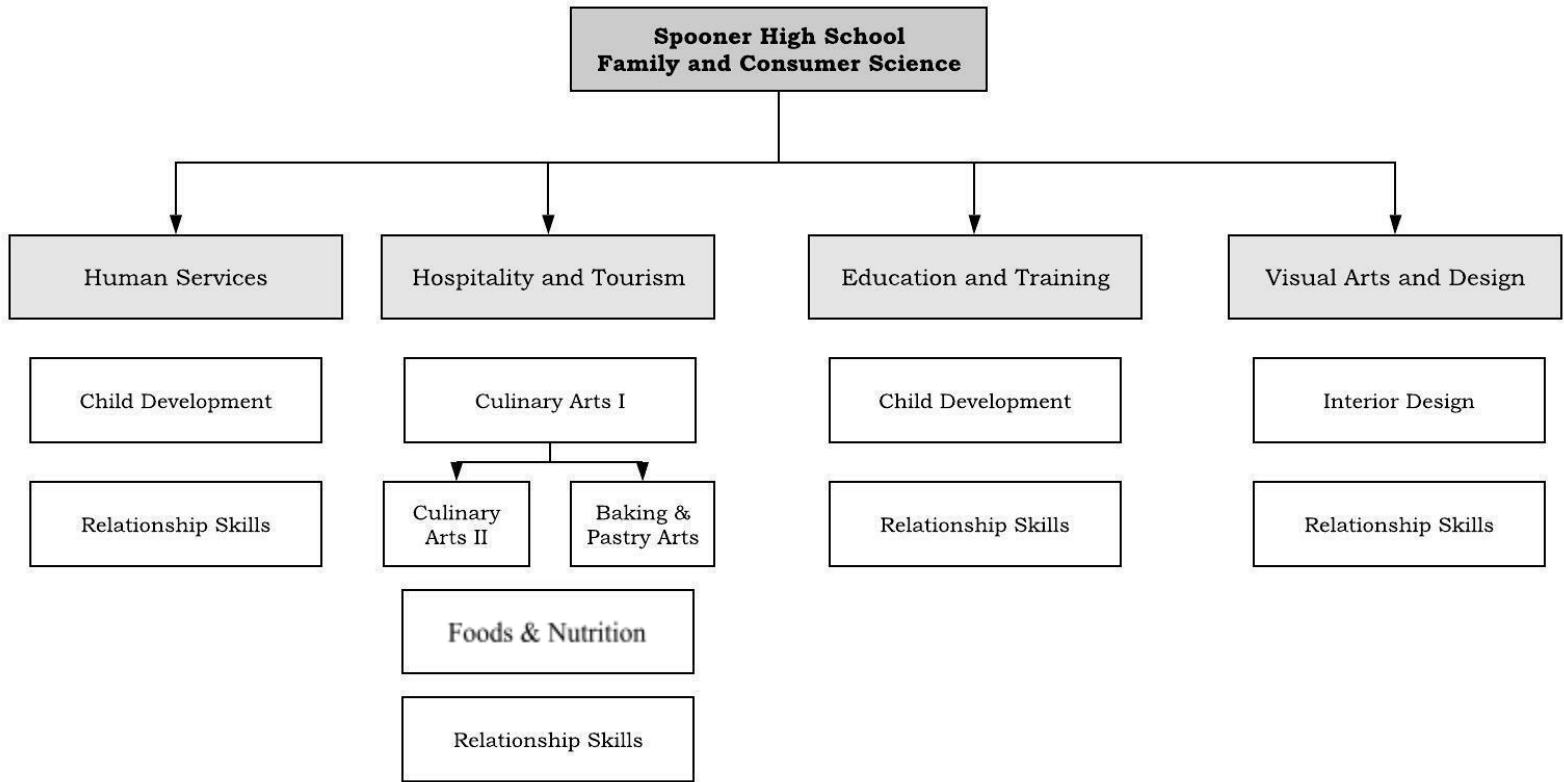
Spooner High School
Family and Consumer Science

Human Services

Child Development

Relationship Skills

Hospitality and Tourism

Culinary Arts I

Culinary Arts II

Baking & Pastry Arts

Foods & Nutrition

Relationship Skills

Education and Training

Child Development

Relationship Skills

Visual Arts and Design

Interior Design

Relationship Skills